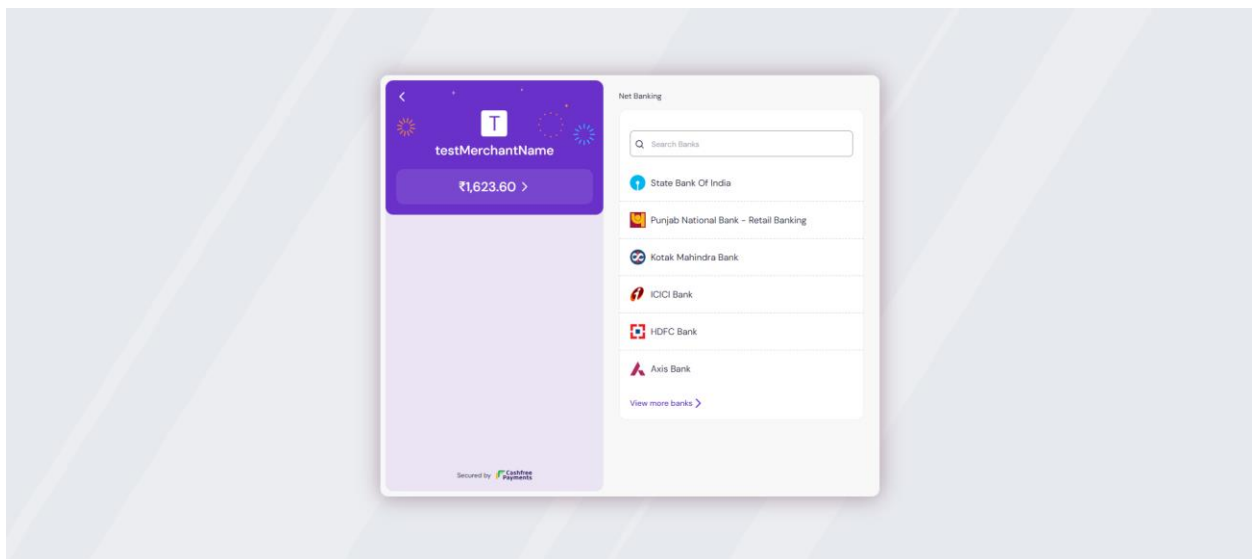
T
testMerchantName

₹1,623.60 >

Secured by Cashfree Payments

Net Banking

Search Banks

State Bank Of India

Punjab National Bank - Retail Banking

Kotak Mahindra Bank

ICICI Bank

HDFC Bank

Axis Bank

View more banks >